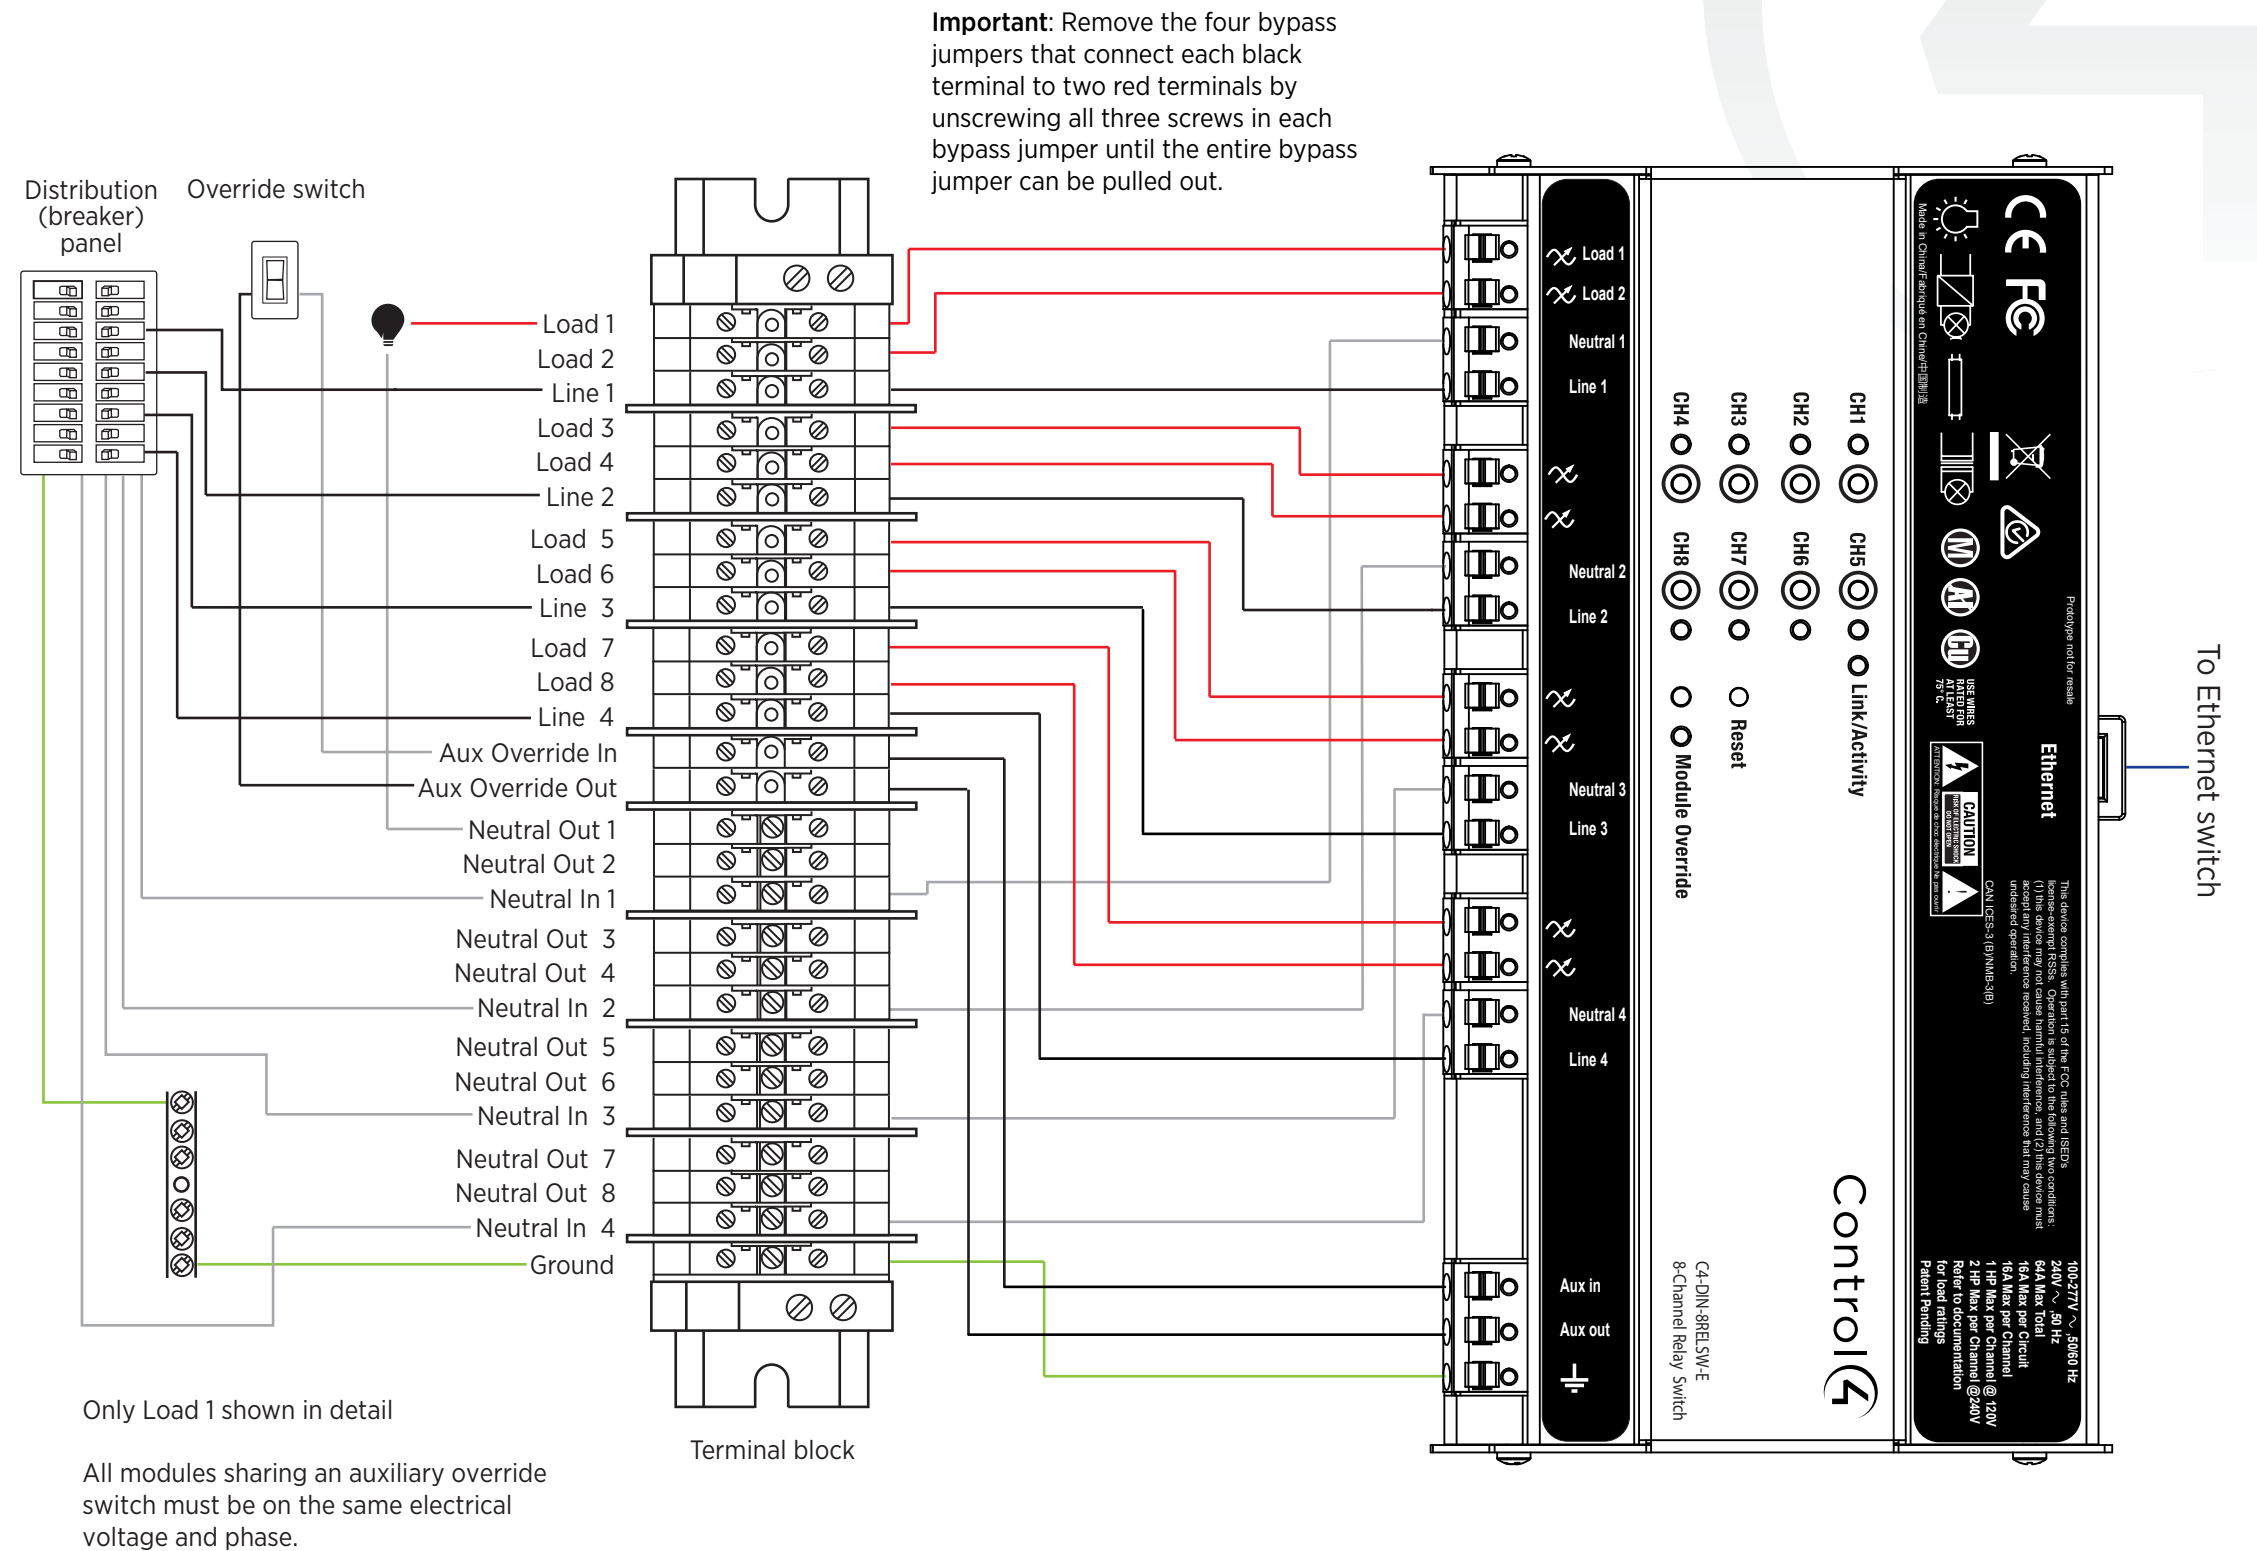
**Important**: Remove the four bypass jumpers that connect each black terminal to two red terminals by unscrewing all three screws in each bypass jumper until the entire bypass jumper can be pulled out.

Distribution (breaker) panel

Override switch

Load 1
Load 2
Line 1
Load 3
Load 4
Line 2
Load 5
Load 6
Line 3
Load 7
Load 8
Line 4
Aux Override In
Aux Override Out
Neutral Out 1
Neutral Out 2
Neutral In 1
Neutral Out 3
Neutral Out 4
Neutral In 2
Neutral Out 5
Neutral Out 6
Neutral In 3
Neutral Out 7
Neutral Out 8
Neutral In 4
Ground

Load 1
Load 2
Neutral 1
Line 1
Neutral 2
Line 2
Neutral 3
Line 3
Neutral 4
Line 4
Aux in
Aux out

CH4 CH3 CH2 CH1
CH8 CH7 CH6 CH5
Module Override
Reset
Link/Activity

C4-DIN-8RELSW-E
8-Channel Relay Switch

Control4

Made in China/Fabriqué en Chine/中国制造

CE FC

Prototype not for resale

USE WIRES RATED FOR AT LEAST 75°C

Ethernet

CAUTION

ATTENTION: Risque de choc électrique Ne pas ouvrir

CAN ICES-3 (B)/NMB-3(B)

This device complies with part 15 of the FCC rules and ISED's license-exempt RSSs. Operation is subject to the following two conditions: (1) this device may not cause harmful interference, and (2) this device must accept any interference received, including interference that may cause undesired operation.

100-277V ~, 50/60 Hz
240V ~, 50 Hz
64A Max Total
16A Max per Circuit
16A Max per Channel
1 HP Max per Channel @ 120V
2 HP Max per Channel @240V
Refer to documentation for load ratings
Patent Pending

To Ethernet switch

Only Load 1 shown in detail

All modules sharing an auxiliary override switch must be on the same electrical voltage and phase.

Terminal block